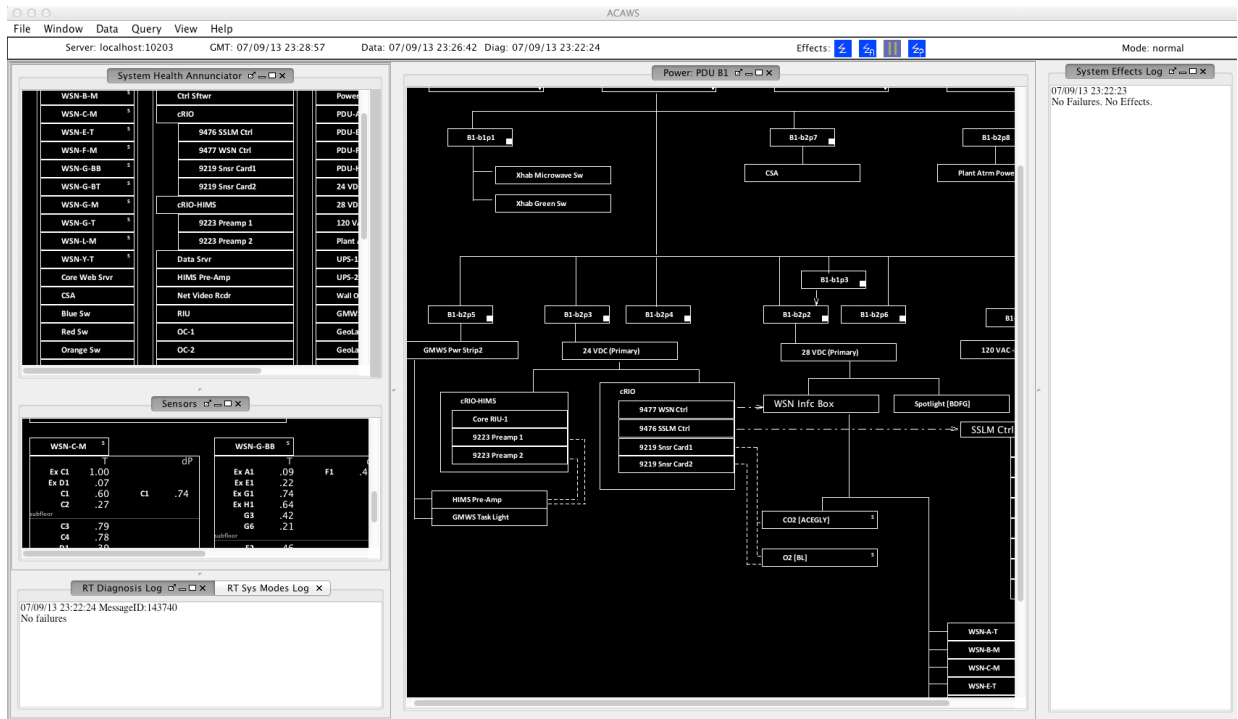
ACAWS

File Window Data Query View Help

Server: localhost:10203 GMT: 07/09/13 23:28:57 Data: 07/09/13 23:26:42 Diag: 07/09/13 23:22:24 Effects: Mode: normal

System Health Annunciator

WSN-B-M
WSN-C-M
WSN-E-T
WSN-F-M
WSN-G-BB
WSN-G-BT
WSN-G-M
WSN-G-T
WSN-L-M
WSN-Y-T
Core Web Srvr
CSA
Blue Sw
Red Sw
Orange Sw

Ctrl Sftwr
cRIO
9476 SSLM Ctrl
9477 WSN Ctrl
9219 Snsr Card1
9219 Snsr Card2
cRIO-HIMS
9223 Preamp 1
9223 Preamp 2
Data Srvr
HIMS Pre-Amp
Net Video Rcdr
RIU
OC-1
OC-2

Power
PDU-
PDU-
PDU-
PDU-
24 VD
28 VD
120 V
Plant
UPS-1
UPS-2
Wall O
GMW
GeoLa
GeoLa

Sensors

| WSN-C-M | T | dP |
|---|---|---|
| Ex C1 | 1.00 | |
| Ex D1 | .07 | |
| C1 | .60 | C1 .74 |
| C2 | .27 | |
| subfloor | | |
| C3 | .79 | |
| C4 | .78 | |

| WSN-G-BB | T | |
|---|---|---|
| Ex A1 | .09 | F1 .4 |
| Ex E1 | .22 | |
| Ex G1 | .74 | |
| Ex H1 | .64 | |
| G3 | .42 | |
| G6 | .21 | |
| subfloor | | |

RT Diagnosis Log RT Sys Modes Log

07/09/13 23:22:24 MessageID:143740
No failures

Power: PDU B1

B1-b1p1
Xhab Microwave Sw
Xhab Green Sw
B1-b2p7
CSA
B1-b2p8
Plant Atrm Powe
B1-b1p3
B1-b2p5
GMWS Pwr Strip2
B1-b2p3
B1-b2p4
24 VDC (Primary)
B1-b2p2
B1-b2p6
28 VDC (Primary)
B1
120 VAC
cRIO-HIMS
Core RIU-1
9223 Preamp 1
9223 Preamp 2
cRIO
9477 WSN Ctrl
9476 SSLM Ctrl
9219 Snsr Card1
9219 Snsr Card2
WSN Infc Box
Spotlight [BDFG]
SSLM Ctrl
HIMS Pre-Amp
GMWS Task Light
CO2 [ACEGLY]
O2 [BL]
WSN-A-T
WSN-B-M
WSN-C-M
WSN-E-T

System Effects Log

07/09/13 23:22:23
No Failures. No Effects.